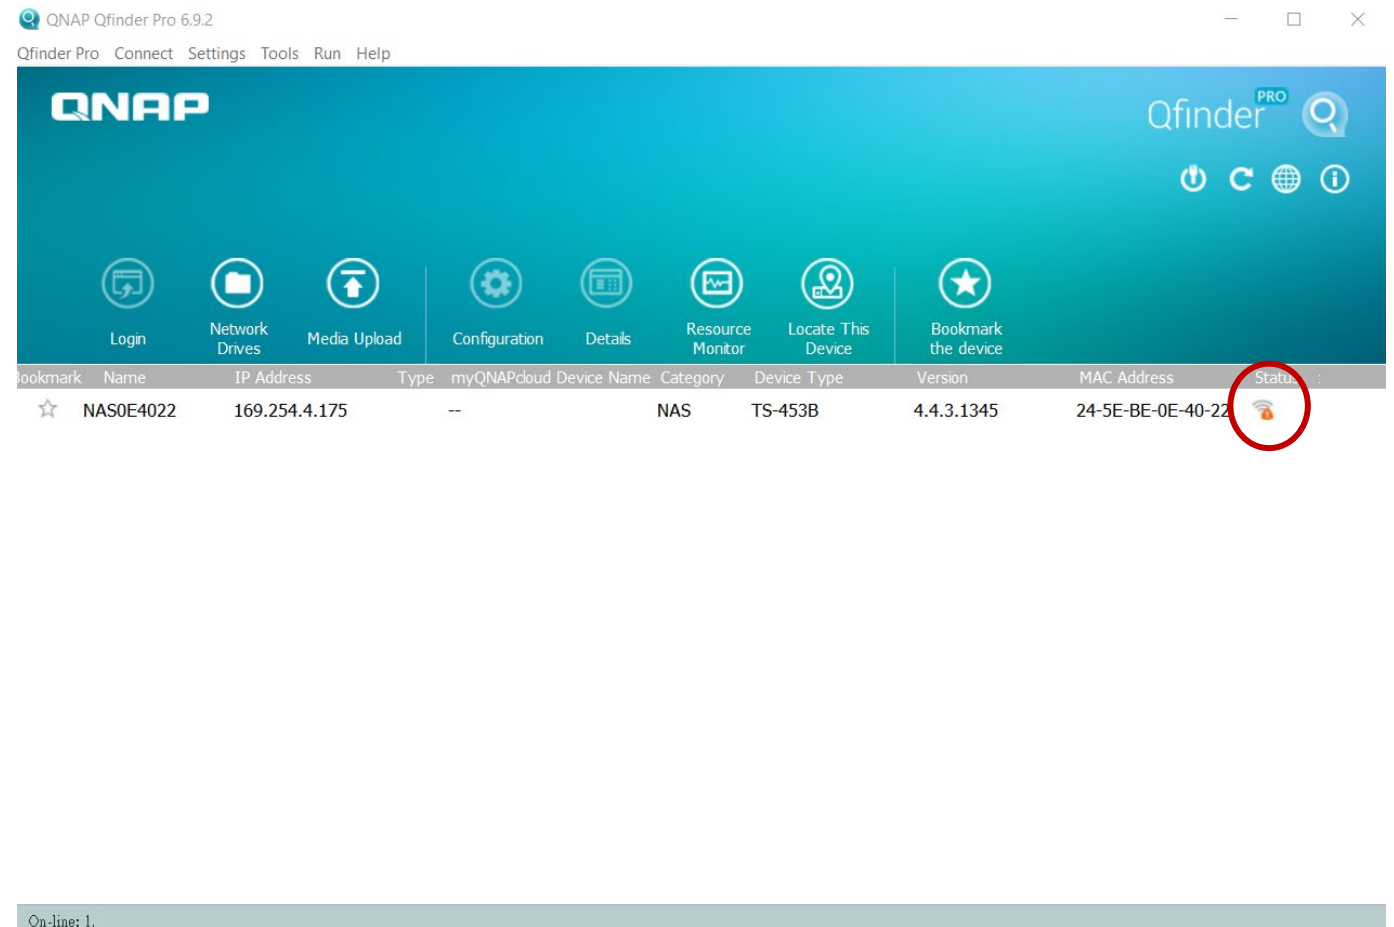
QNAP Qfinder Pro 6.9.2

Qfinder Pro Connect Settings Tools Run Help

QNAP

Qfinder PRO

Login

Network Drives

Media Upload

Configuration

Details

Resource Monitor

Locate This Device

Bookmark the device

| ookmark | Name | IP Address | Type | myQNAPcloud Device Name | Category | Device Type | Version | MAC Address | Statu |
|---|---|---|---|---|---|---|---|---|---|
| ☆ | NAS0E4022 | 169.254.4.175 | | -- | NAS | TS-453B | 4.4.3.1345 | 24-5E-BE-0E-40-22 | |

On-line: 1.